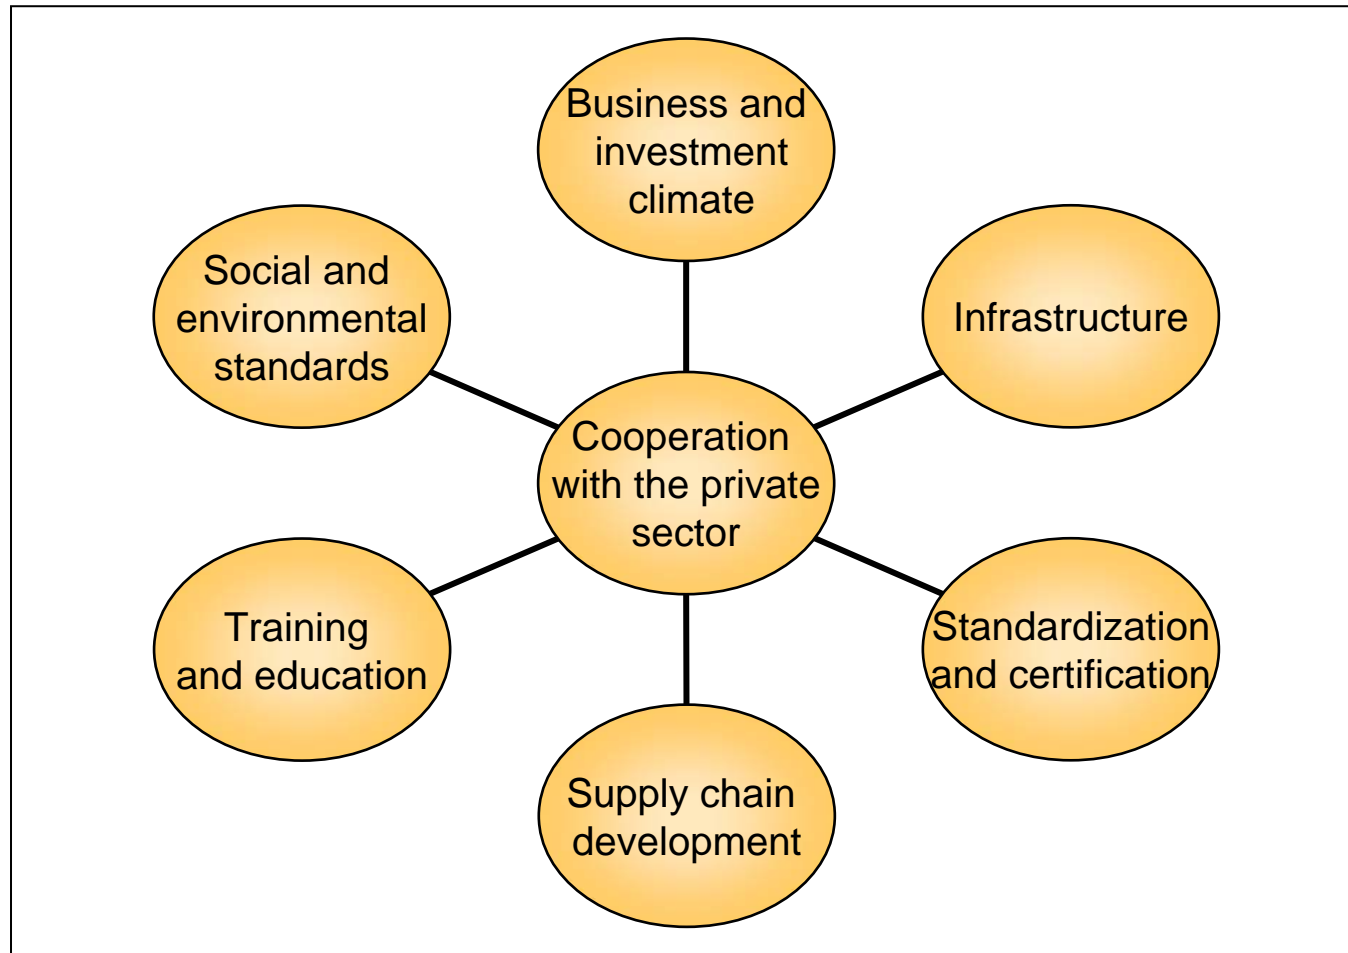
Business and investment climate

Social and environmental standards

Infrastructure

Cooperation with the private sector

Training and education

Standardization and certification

Supply chain development